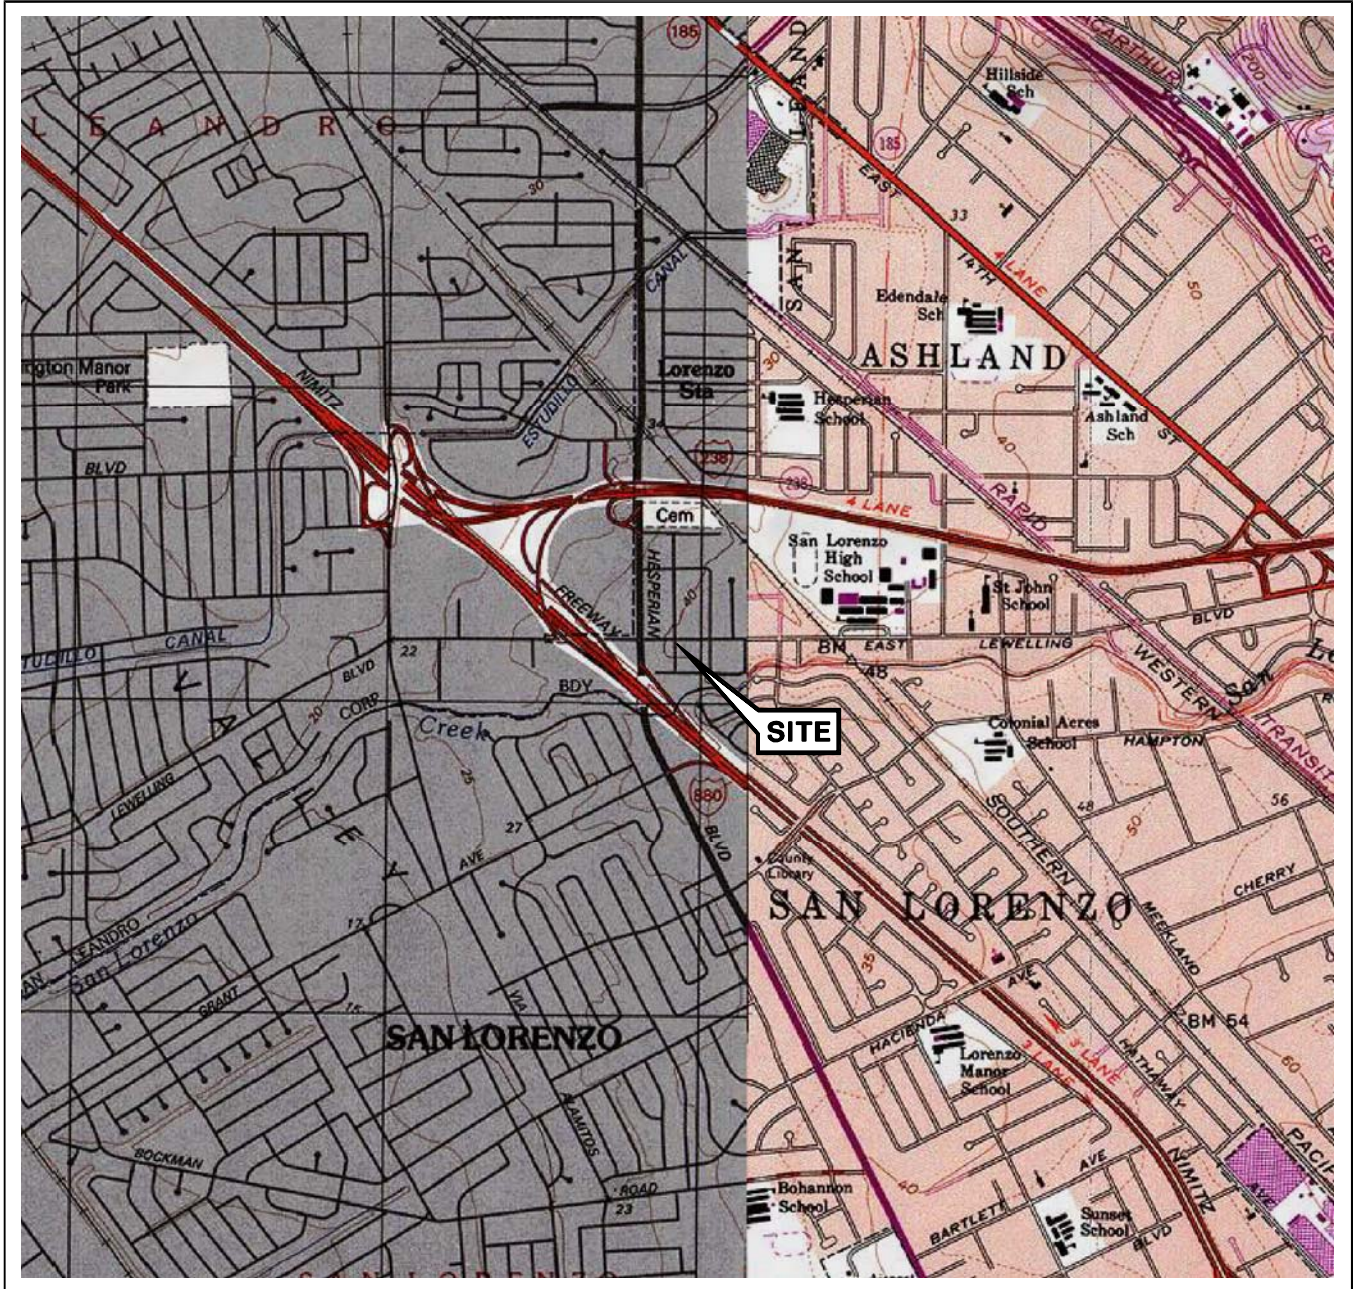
LEANDRO

185

ESTUDILLO CANAL

NIMITZ

rington Manor Park

BLVD

Lorenzo Sta

34

238

Cem

FREEWAY

HESPERIAN

40

30

ESTUDILLO CANAL

BLVD

CORP

BDY

22

20

Creek

LEWELLING

VALLEY

25

27

AVE

880

BLVD

17

SAN LEANDRO

San Lorenzo

GRANT

15

SAN LORENZO

VIA

ALAMITOS

BOCKMAN

ROAD

23

SAN LORENZO

SITE

SAN LEANDRO

185

EAST

14TH

33

4 LANE

Hillside Sch

MACARTHUR

200

50

Edendale Sch

ASHLAND

30

Hesperian School

Ashland Sch

ST

40

RAPID

238

4 LANE

San Lorenzo High School

St John School

BLVD

BM EAST

48

LEWELLING

WESTERN

TRANSIT

San Lo

Colonial Acres School

HAMPTON

SOUTHERN

48

50

56

County Library

SAN LORENZO

CHERRY

MEEKLAND

35

AVE

BM 54

HACIENDA

Lorenzo Manor School

3 LANE

HATHAWAY

60

PACIFIC

AVE

NIMITZ

AVE

Bohannon School

40

BARTLETT

Sunset School

BLVD